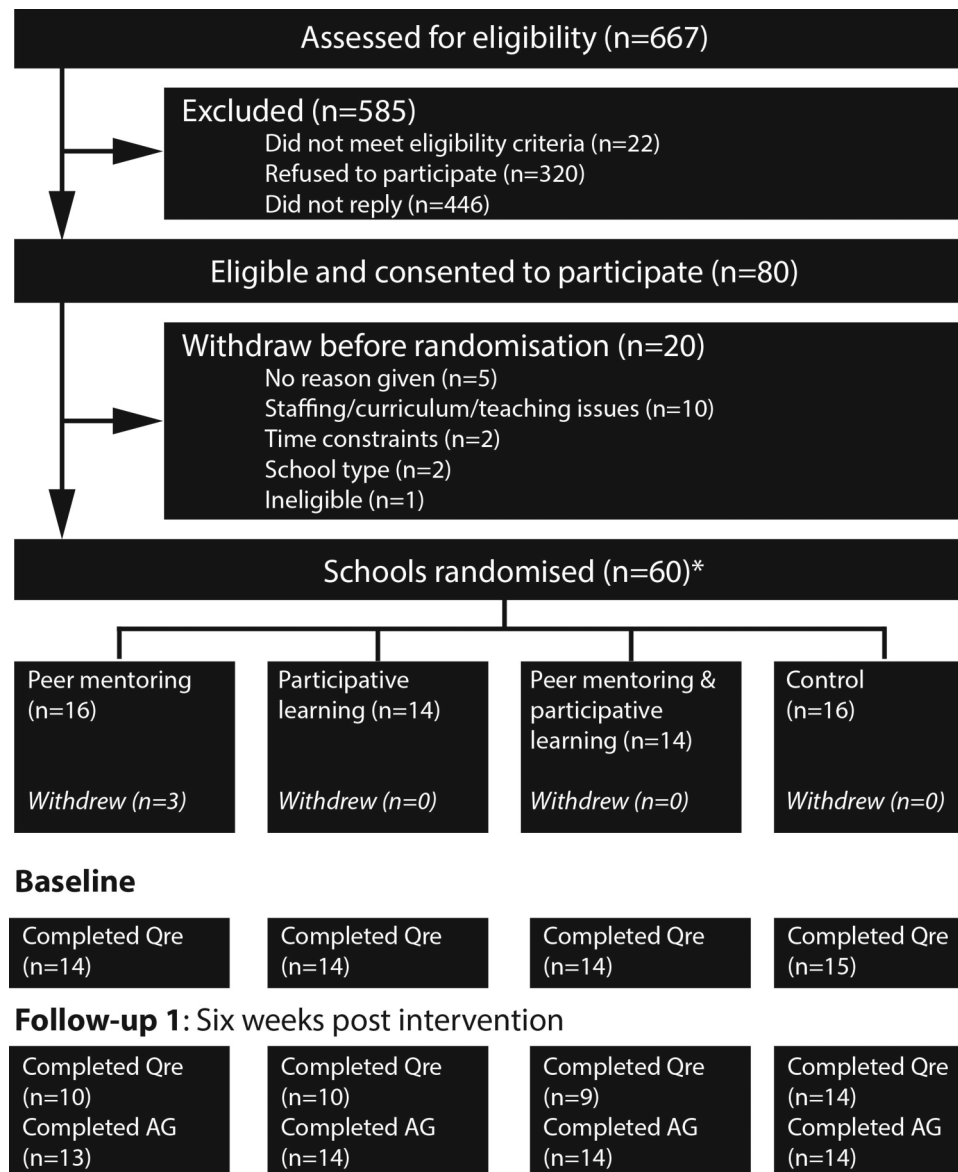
Assessed for eligibility (n=667)

Excluded (n=585)
Did not meet eligibility criteria (n=22)
Refused to participate (n=320)
Did not reply (n=446)

Eligible and consented to participate (n=80)

Withdraw before randomisation (n=20)
No reason given (n=5)
Staffing/curriculum/teaching issues (n=10)
Time constraints (n=2)
School type (n=2)
Ineligible (n=1)

Schools randomised (n=60)*

Peer mentoring (n=16)

*Withdrew (n=3)*

Participative learning (n=14)

*Withdrew (n=0)*

Peer mentoring & participative learning (n=14)

*Withdrew (n=0)*

Control (n=16)

*Withdrew (n=0)*

**Baseline**

Completed Qre (n=14)

Completed Qre (n=14)

Completed Qre (n=14)

Completed Qre (n=15)

**Follow-up 1**: Six weeks post intervention

Completed Qre (n=10)
Completed AG (n=13)

Completed Qre (n=10)
Completed AG (n=14)

Completed Qre (n=9)
Completed AG (n=14)

Completed Qre (n=14)
Completed AG (n=14)